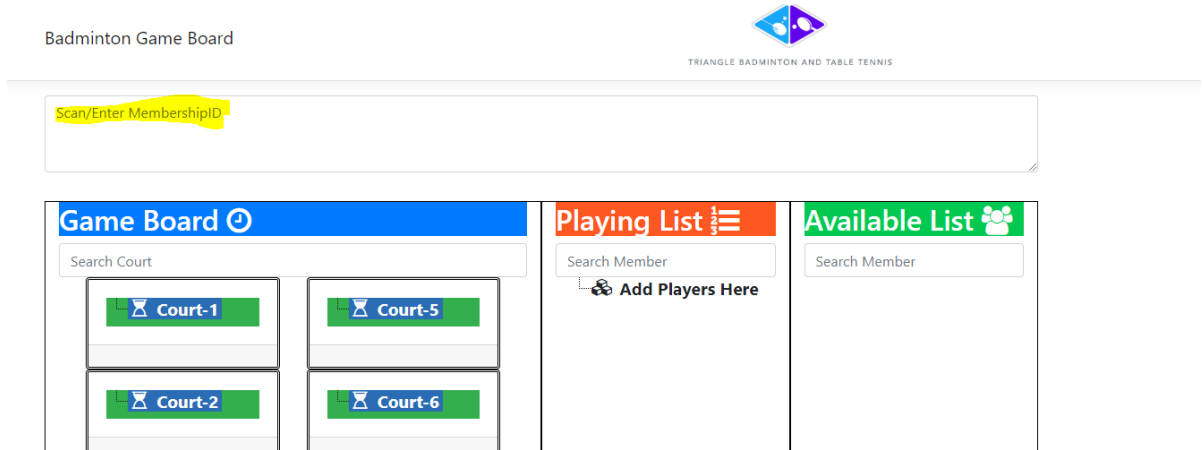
Badminton Game Board

TRIANGLE BADMINTON AND TABLE TENNIS

Scan/Enter MembershipID

Game Board

Search Court

Court-1

Court-5

Court-2

Court-6

Playing List

Search Member

Add Players Here

Available List

Search Member